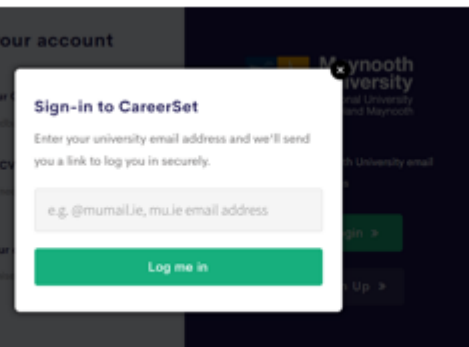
our account

Maynooth University
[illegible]onal University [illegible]land Maynooth

Sign-in to CareerSet

Enter your university email address and we'll send you a link to log you in securely.

e.g. @mumail.ie, mu.ie email address

Log me in

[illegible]h University email

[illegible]gin >

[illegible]n Up >